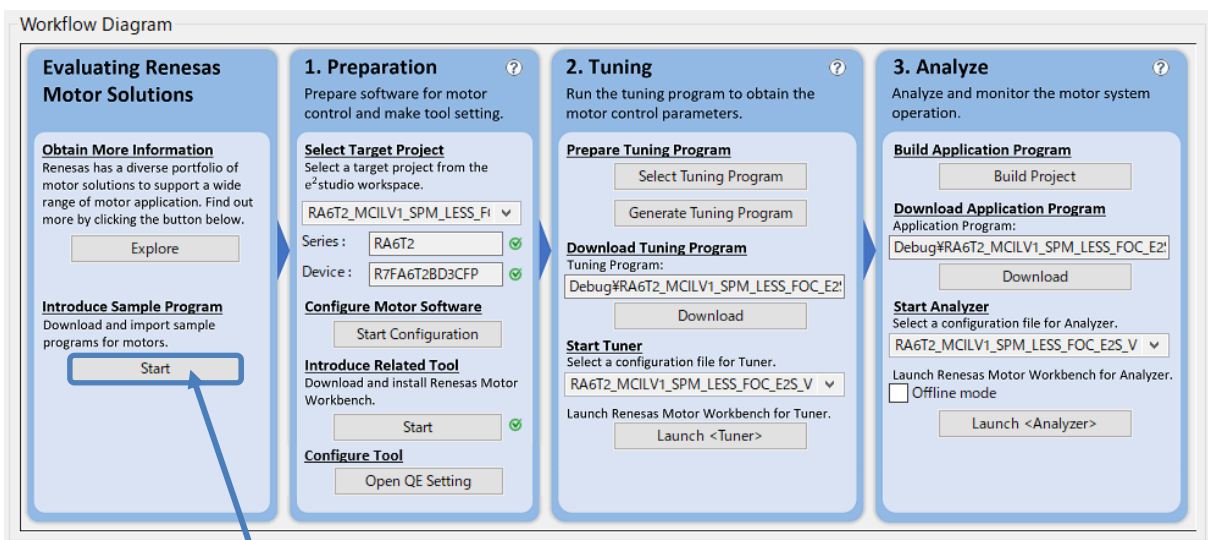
Workflow Diagram

Evaluating Renesas Motor Solutions

Obtain More Information
Renesas has a diverse portfolio of motor solutions to support a wide range of motor application. Find out more by clicking the button below.

Explore

Introduce Sample Program
Download and import sample programs for motors.

Start

1. Preparation
?
Prepare software for motor control and make tool setting.

Select Target Project
Select a target project from the e$^2$studio workspace.

RA6T2_MCILV1_SPM_LESS_F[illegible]

Series : RA6T2

Device : R7FA6T2BD3CFP

Configure Motor Software

Start Configuration

Introduce Related Tool
Download and install Renesas Motor Workbench.

Start

Configure Tool

Open QE Setting

2. Tuning
?
Run the tuning program to obtain the motor control parameters.

Prepare Tuning Program

Select Tuning Program

Generate Tuning Program

Download Tuning Program
Tuning Program:
Debug¥RA6T2_MCILV1_SPM_LESS_FOC_E2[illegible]

Download

Start Tuner
Select a configuration file for Tuner.
RA6T2_MCILV1_SPM_LESS_FOC_E2S_V

Launch Renesas Motor Workbench for Tuner.

Launch <Tuner>

3. Analyze
?
Analyze and monitor the motor system operation.

Build Application Program

Build Project

Download Application Program
Application Program:
Debug¥RA6T2_MCILV1_SPM_LESS_FOC_E2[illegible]

Download

Start Analyzer
Select a configuration file for Analyzer.
RA6T2_MCILV1_SPM_LESS_FOC_E2S_V

Launch Renesas Motor Workbench for Analyzer.
Offline mode

Launch <Analyzer>